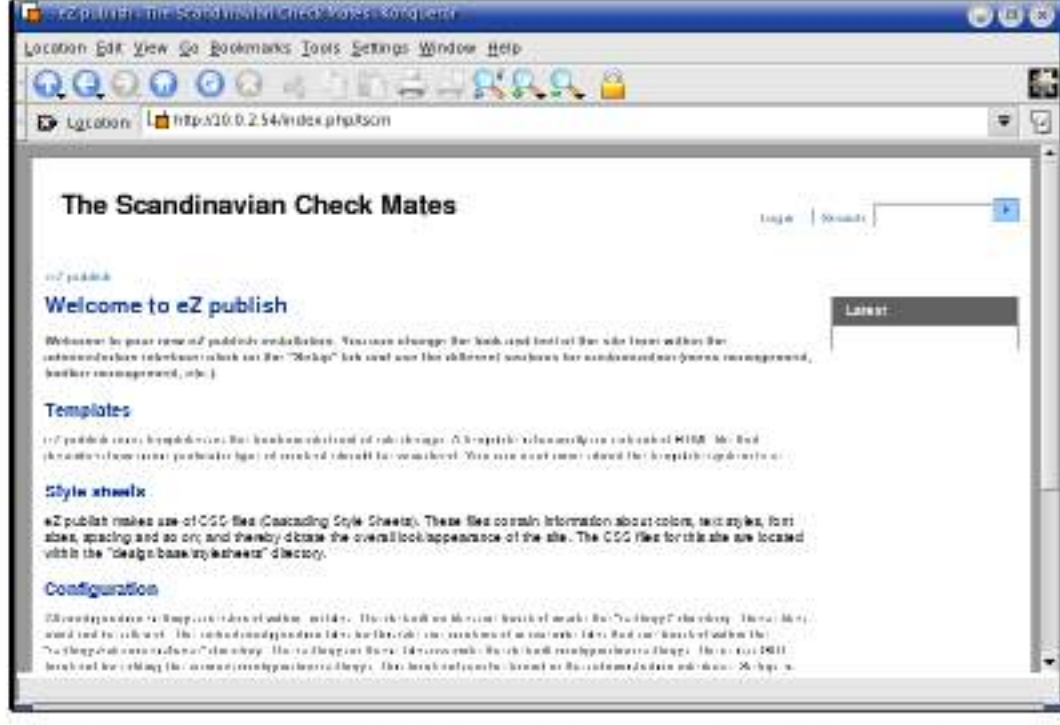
eZ publish - The Scandinavian Check Mates - Konqueror

Location Edit View Go Bookmarks Tools Settings Window Help

Location http://10.0.2.54/index.php/scm

The Scandinavian Check Mates

Login | Search

eZ publish

Welcome to eZ publish

Latest

Welcome to your new eZ publish installation. You can change the look and feel of the site from within the administration interface (click on the "Setup" tab and use the different sections for customization (menu management, toolbar management, etc.).

Templates

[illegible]

Style sheets

eZ publish makes use of CSS files (Cascading Style Sheets). These files contain information about colors, text styles, font sizes, spacing and so on; and thereby dictate the overall look/appearance of the site. The CSS files for this site are located within the "design/base/stylesheets" directory.

Configuration

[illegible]